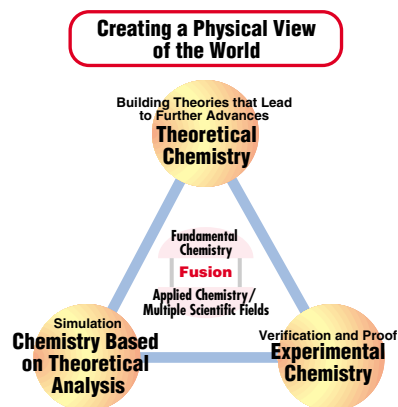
Creating a Physical View of the World

Building Theories that Lead to Further Advances
Theoretical Chemistry

Fundamental Chemistry
Fusion
Applied Chemistry/ Multiple Scientific Fields

Simulation
Chemistry Based on Theoretical Analysis

Verification and Proof
Experimental Chemistry